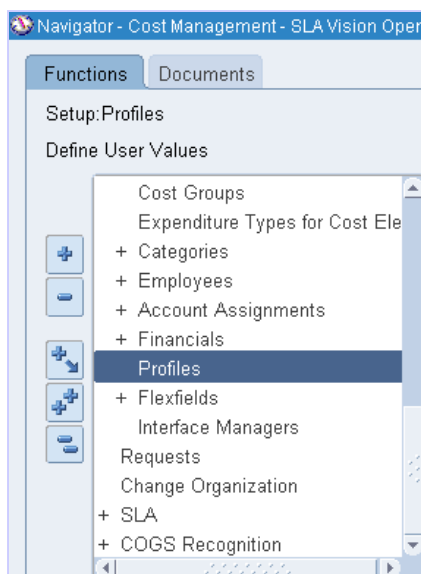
Navigator - Cost Management - SLA Vision Oper

Functions Documents

Setup:Profiles

Define User Values

Cost Groups
Expenditure Types for Cost Ele
+ Categories
+ Employees
+ Account Assignments
+ Financials
Profiles
+ Flexfields
Interface Managers
Requests
Change Organization
+ SLA
+ COGS Recognition